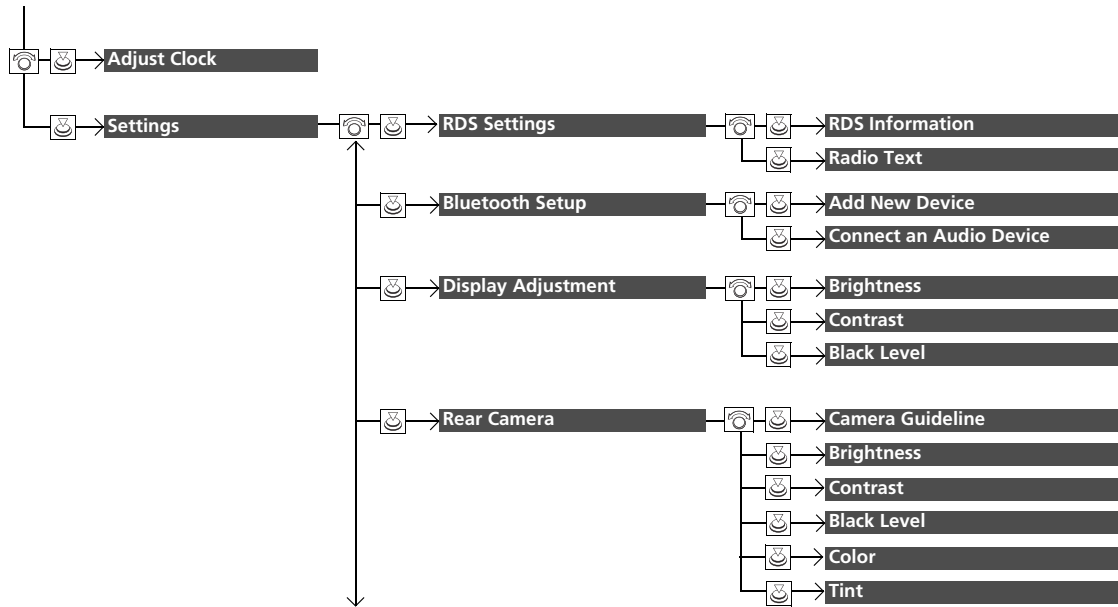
Adjust Clock

Settings

RDS Settings

RDS Information

Radio Text

Bluetooth Setup

Add New Device

Connect an Audio Device

Display Adjustment

Brightness

Contrast

Black Level

Rear Camera

Camera Guideline

Brightness

Contrast

Black Level

Color

Tint